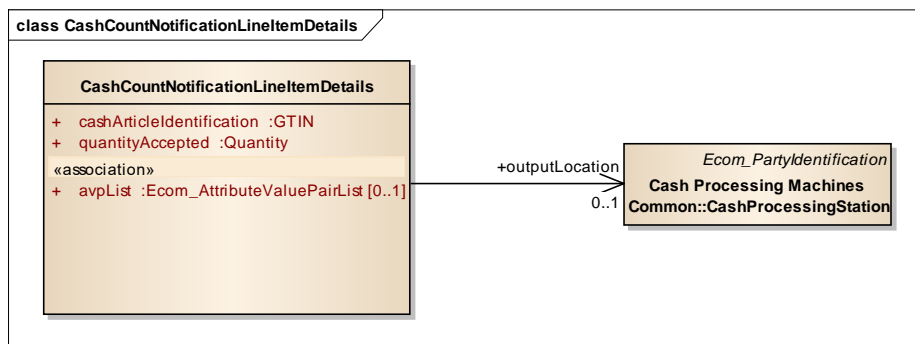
class CashCountNotificationLineItemDetails

CashCountNotificationLineItemDetails

+ cashArticleIdentification :GTIN
+ quantityAccepted :Quantity

«association»
+ avpList :Ecom_AttributeValuePairList [0..1]

+outputLocation

0..1

Ecom_PartyIdentification
Cash Processing Machines
Common::CashProcessingStation